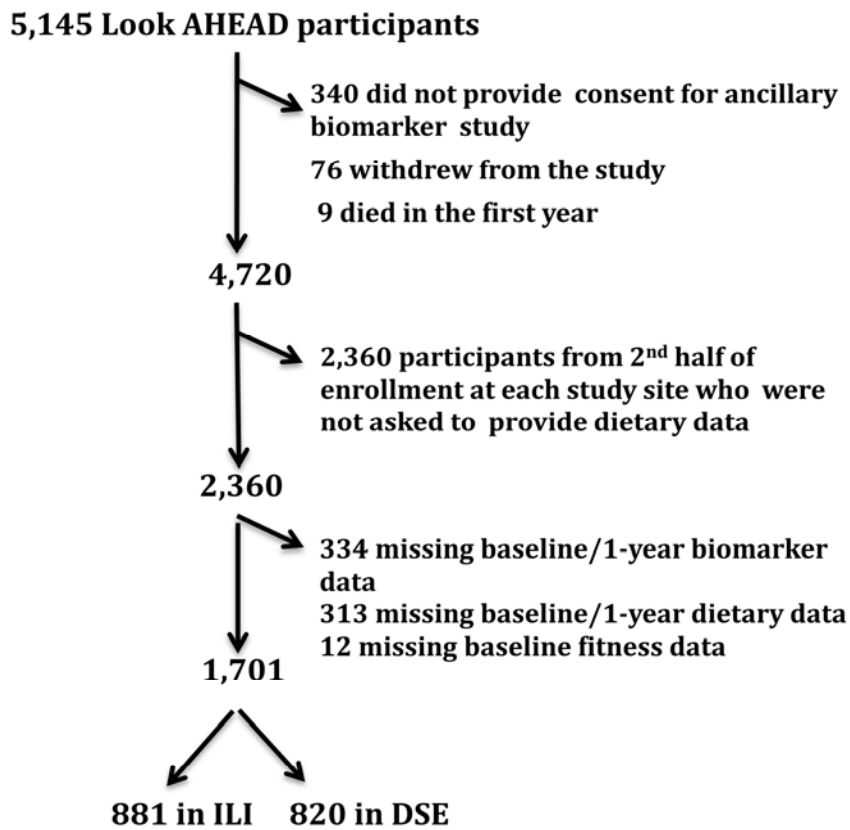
5,145 Look AHEAD participants

340 did not provide consent for ancillary biomarker study

76 withdrew from the study

9 died in the first year

4,720

2,360 participants from 2$^{nd}$ half of enrollment at each study site who were not asked to provide dietary data

2,360

334 missing baseline/1-year biomarker data

313 missing baseline/1-year dietary data

12 missing baseline fitness data

1,701

881 in ILI

820 in DSE